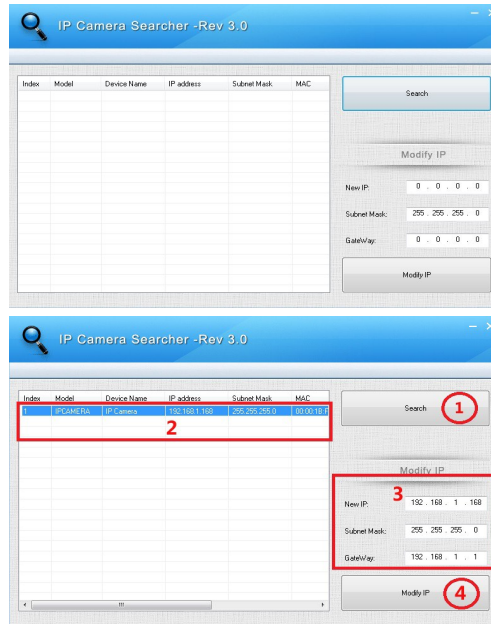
IP Camera Searcher -Rev 3.0

| Index | Model | Device Name | IP address | Subnet Mask | MAC |
|---|---|---|---|---|---|

Search

Modify IP

New IP: 0 . 0 . 0 . 0

Subnet Mask: 255 . 255 . 255 . 0

GateWay: 0 . 0 . 0 . 0

Modify IP

IP Camera Searcher -Rev 3.0

| Index | Model | Device Name | IP address | Subnet Mask | MAC |
|---|---|---|---|---|---|
| 1 | IPCAMERA | IP Camera | 192.168.1.168 | 255.255.255.0 | 00:00:1B:F |

2

Search

1

Modify IP

3

New IP: 192 . 168 . 1 . 168

Subnet Mask: 255 . 255 . 255 . 0

GateWay: 192 . 168 . 1 . 1

Modify IP

4